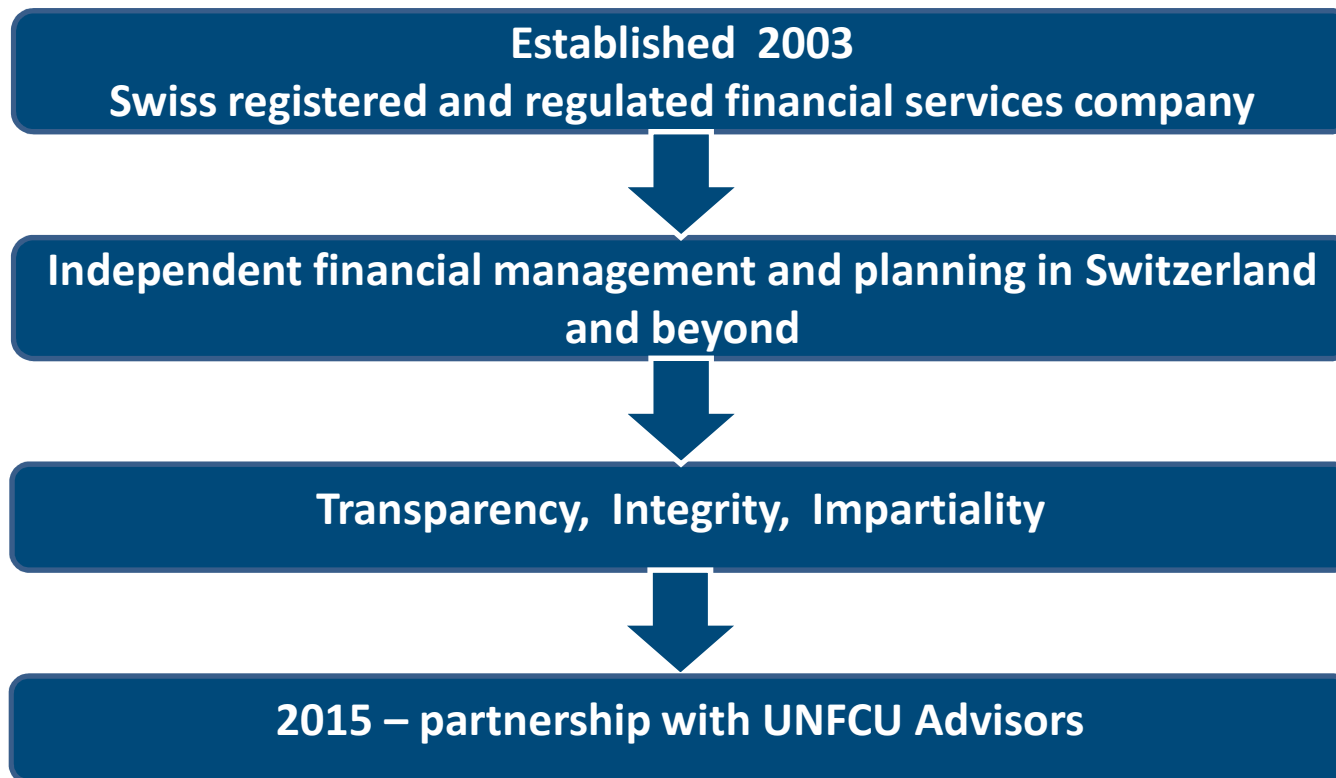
Established 2003
Swiss registered and regulated financial services company

Independent financial management and planning in Switzerland and beyond

Transparency, Integrity, Impartiality

2015 – partnership with UNFCU Advisors